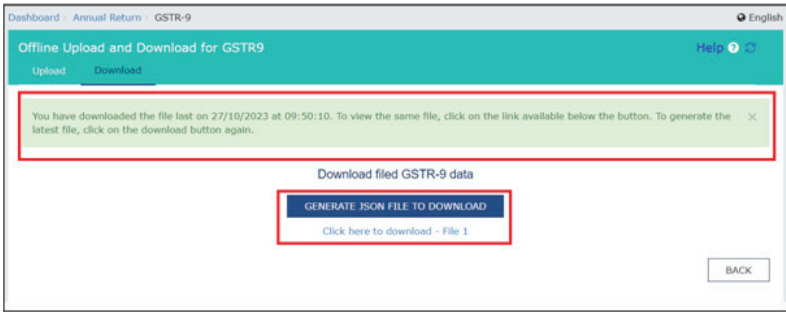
Dashboard > Annual Return > GSTR-9

English

Offline Upload and Download for GSTR9

Help

Upload Download

You have downloaded the file last on 27/10/2023 at 09:50:10. To view the same file, click on the link available below the button. To generate the latest file, click on the download button again.

×

Download filed GSTR-9 data

GENERATE JSON FILE TO DOWNLOAD

Click here to download - File 1

BACK